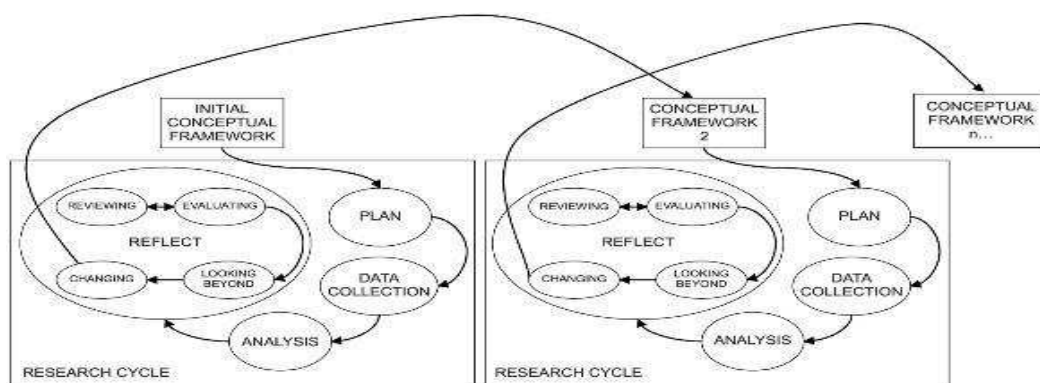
INITIAL CONCEPTUAL FRAMEWORK

REVIEWING
EVALUATING
REFLECT
CHANGING
LOOKING BEYOND
PLAN
DATA COLLECTION
ANALYSIS
RESEARCH CYCLE

CONCEPTUAL FRAMEWORK 2

REVIEWING
EVALUATING
REFLECT
CHANGING
LOOKING BEYOND
PLAN
DATA COLLECTION
ANALYSIS
RESEARCH CYCLE

CONCEPTUAL FRAMEWORK n...